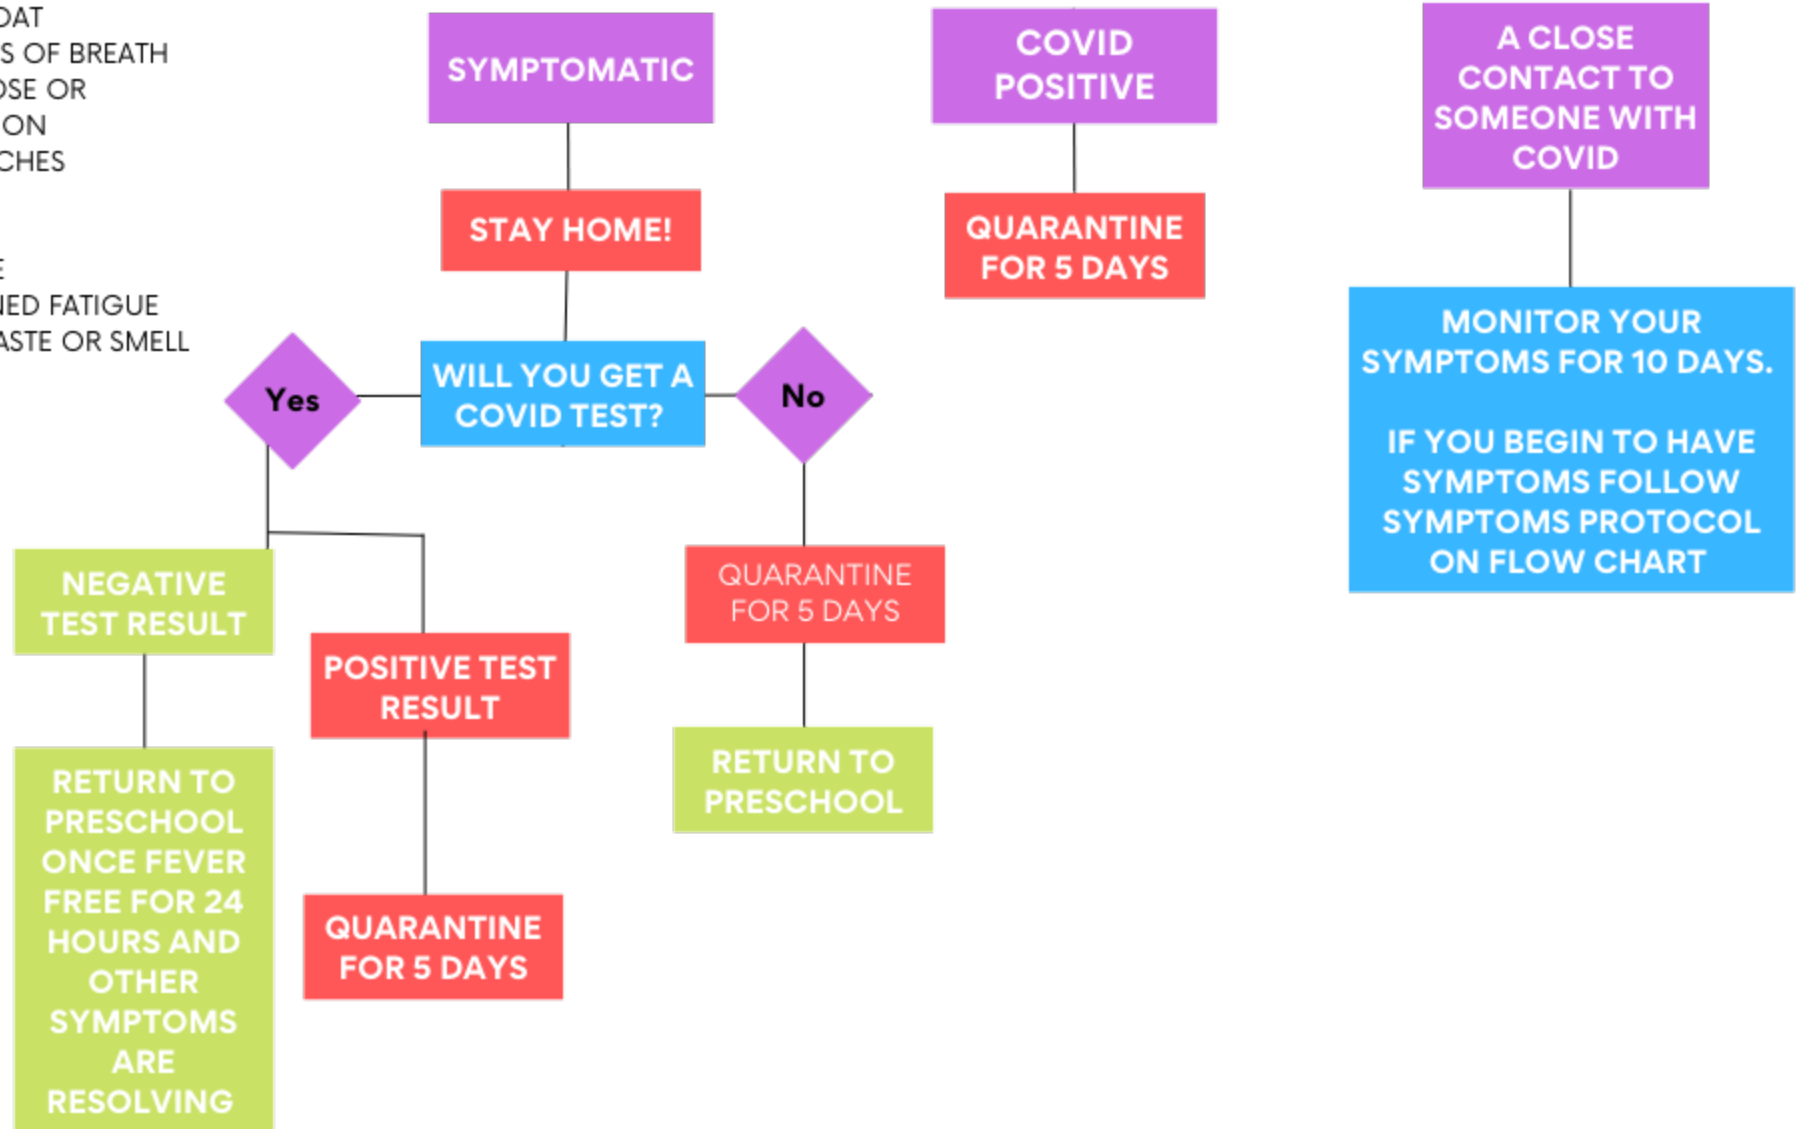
OAT
S OF BREATH
OSE OR
ON
CHES

E
NED FATIGUE
ASTE OR SMELL

SYMPTOMATIC

STAY HOME!

WILL YOU GET A COVID TEST?

Yes

No

NEGATIVE TEST RESULT

RETURN TO PRESCHOOL ONCE FEVER FREE FOR 24 HOURS AND OTHER SYMPTOMS ARE RESOLVING

POSITIVE TEST RESULT

QUARANTINE FOR 5 DAYS

QUARANTINE FOR 5 DAYS

RETURN TO PRESCHOOL

COVID POSITIVE

QUARANTINE FOR 5 DAYS

A CLOSE CONTACT TO SOMEONE WITH COVID

MONITOR YOUR SYMPTOMS FOR 10 DAYS.

IF YOU BEGIN TO HAVE SYMPTOMS FOLLOW SYMPTOMS PROTOCOL ON FLOW CHART